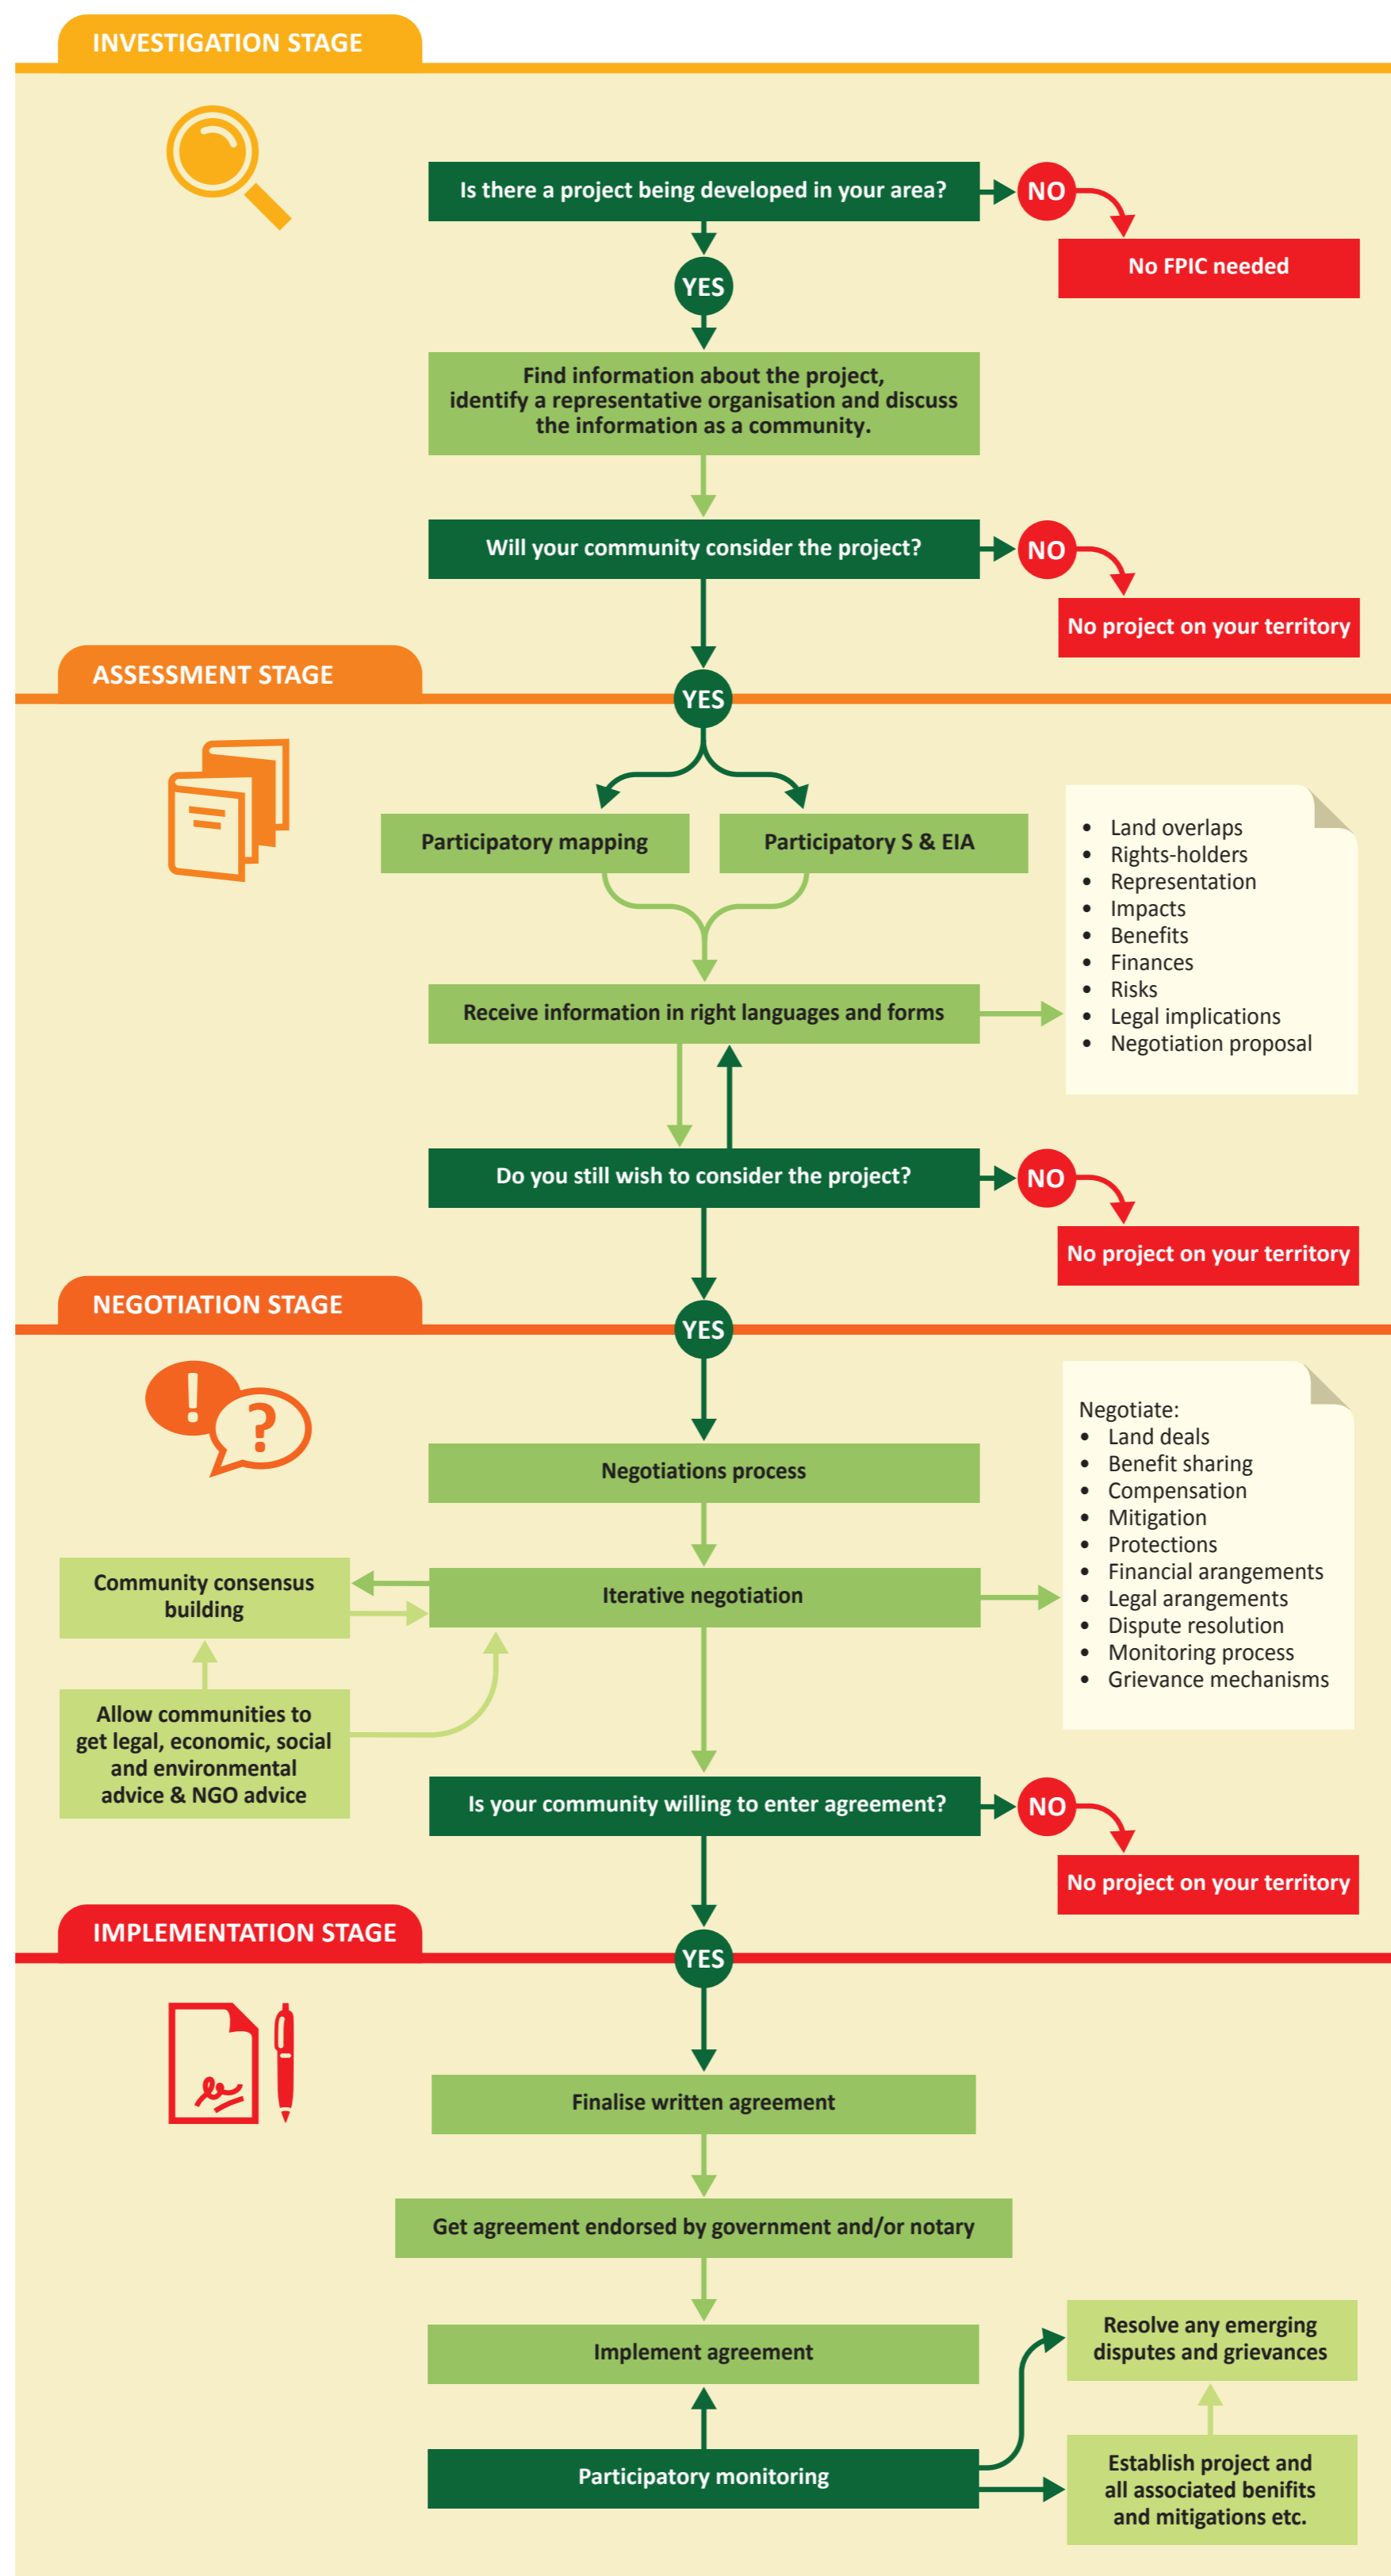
INVESTIGATION STAGE

Is there a project being developed in your area?

NO

No FPIC needed

YES

Find information about the project, identify a representative organisation and discuss the information as a community.

Will your community consider the project?

NO

No project on your territory

ASSESSMENT STAGE

YES

Participatory mapping

Participatory S & EIA

- Land overlaps
- Rights-holders
- Representation
- Impacts
- Benefits
- Finances
- Risks
- Legal implications
- Negotiation proposal

Receive information in right languages and forms

Do you still wish to consider the project?

NO

No project on your territory

NEGOTIATION STAGE

YES

Negotiations process

Negotiate:
- Land deals
- Benefit sharing
- Compensation
- Mitigation
- Protections
- Financial arangements
- Legal arangements
- Dispute resolution
- Monitoring process
- Grievance mechanisms

Community consensus building

Iterative negotiation

Allow communities to get legal, economic, social and environmental advice & NGO advice

Is your community willing to enter agreement?

NO

No project on your territory

IMPLEMENTATION STAGE

YES

Finalise written agreement

Get agreement endorsed by government and/or notary

Implement agreement

Resolve any emerging disputes and grievances

Participatory monitoring

Establish project and all associated benifits and mitigations etc.